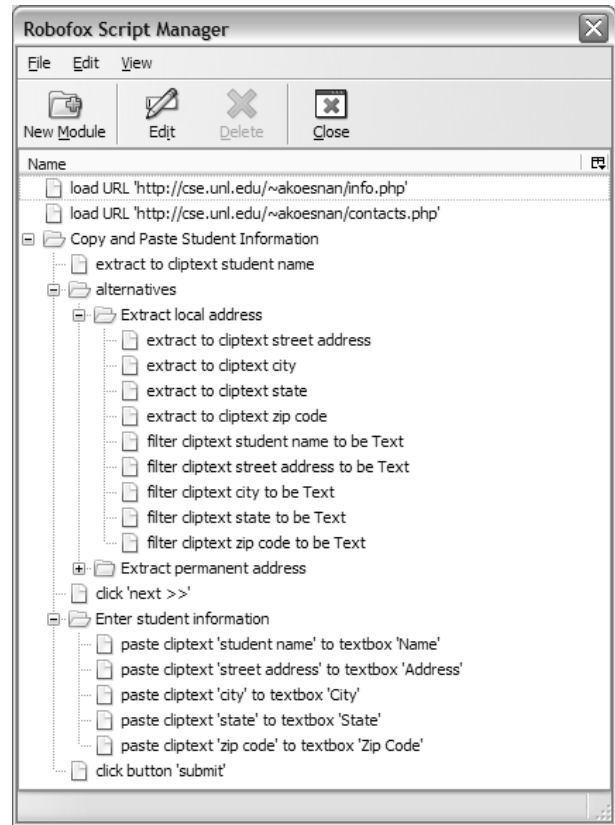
Robofox Script Manager

File Edit View

New Module Edit Delete Close

Name

load URL 'http://cse.unl.edu/~akoesnan/info.php'
load URL 'http://cse.unl.edu/~akoesnan/contacts.php'
Copy and Paste Student Information
extract to cliptext student name
alternatives
Extract local address
extract to cliptext street address
extract to cliptext city
extract to cliptext state
extract to cliptext zip code
filter cliptext student name to be Text
filter cliptext street address to be Text
filter cliptext city to be Text
filter cliptext state to be Text
filter cliptext zip code to be Text
Extract permanent address
click 'next >>'
Enter student information
paste cliptext 'student name' to textbox 'Name'
paste cliptext 'street address' to textbox 'Address'
paste cliptext 'city' to textbox 'City'
paste cliptext 'state' to textbox 'State'
paste cliptext 'zip code' to textbox 'Zip Code'
click button 'submit'